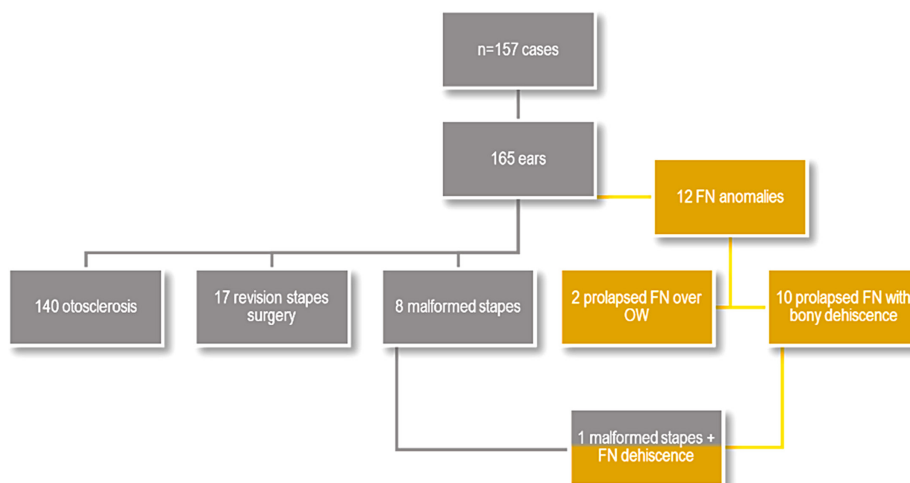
n=157 cases

165 ears

12 FN anomalies

140 otosclerosis

17 revision stapes surgery

8 malformed stapes

2 prolapsed FN over OW

10 prolapsed FN with bony dehiscence

1 malformed stapes + FN dehiscence